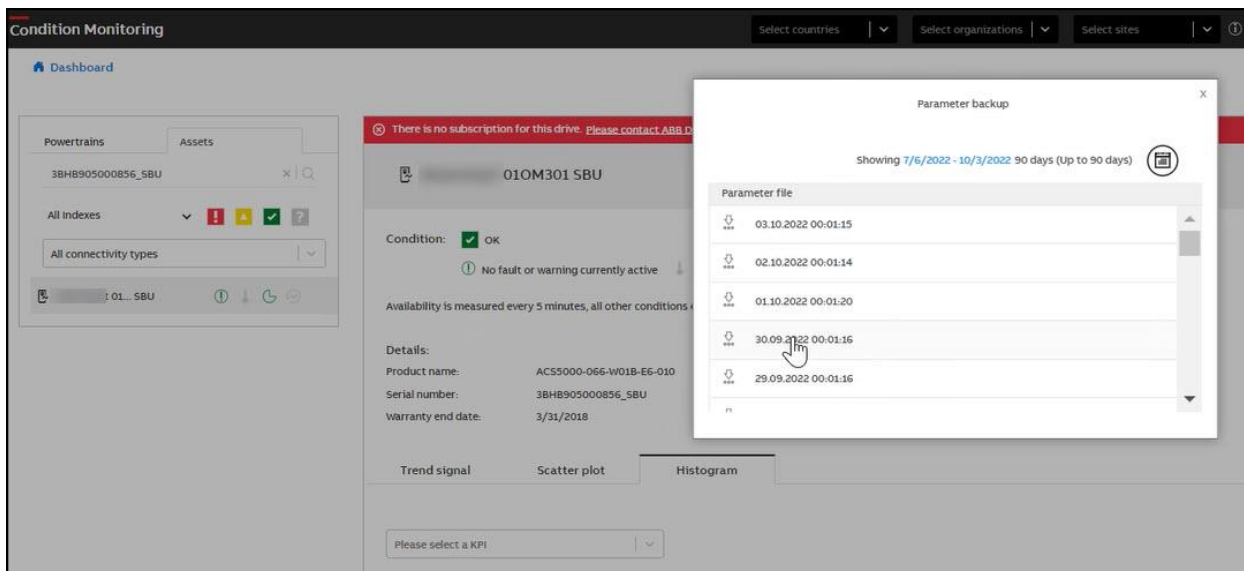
Condition Monitoring

Select countries

Select organizations

Select sites

Dashboard

Powertrains

Assets

3BHB905000856_SBU

All indexes

All connectivity types

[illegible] 01... SBU

There is no subscription for this drive. Please contact ABB D

01OM301 SBU

Condition: OK

No fault or warning currently active

Availability is measured every 5 minutes, all other conditions

Details:

Product name: ACS5000-066-W01B-E6-010

Serial number: 3BHB905000856_SBU

Warranty end date: 3/31/2018

Trend signal

Scatter plot

Histogram

Please select a KPI

Parameter backup

Showing 7/6/2022 - 10/3/2022 90 days (Up to 90 days)

Parameter file

03.10.2022 00:01:15

02.10.2022 00:01:14

01.10.2022 00:01:20

30.09.2022 00:01:16

29.09.2022 00:01:16